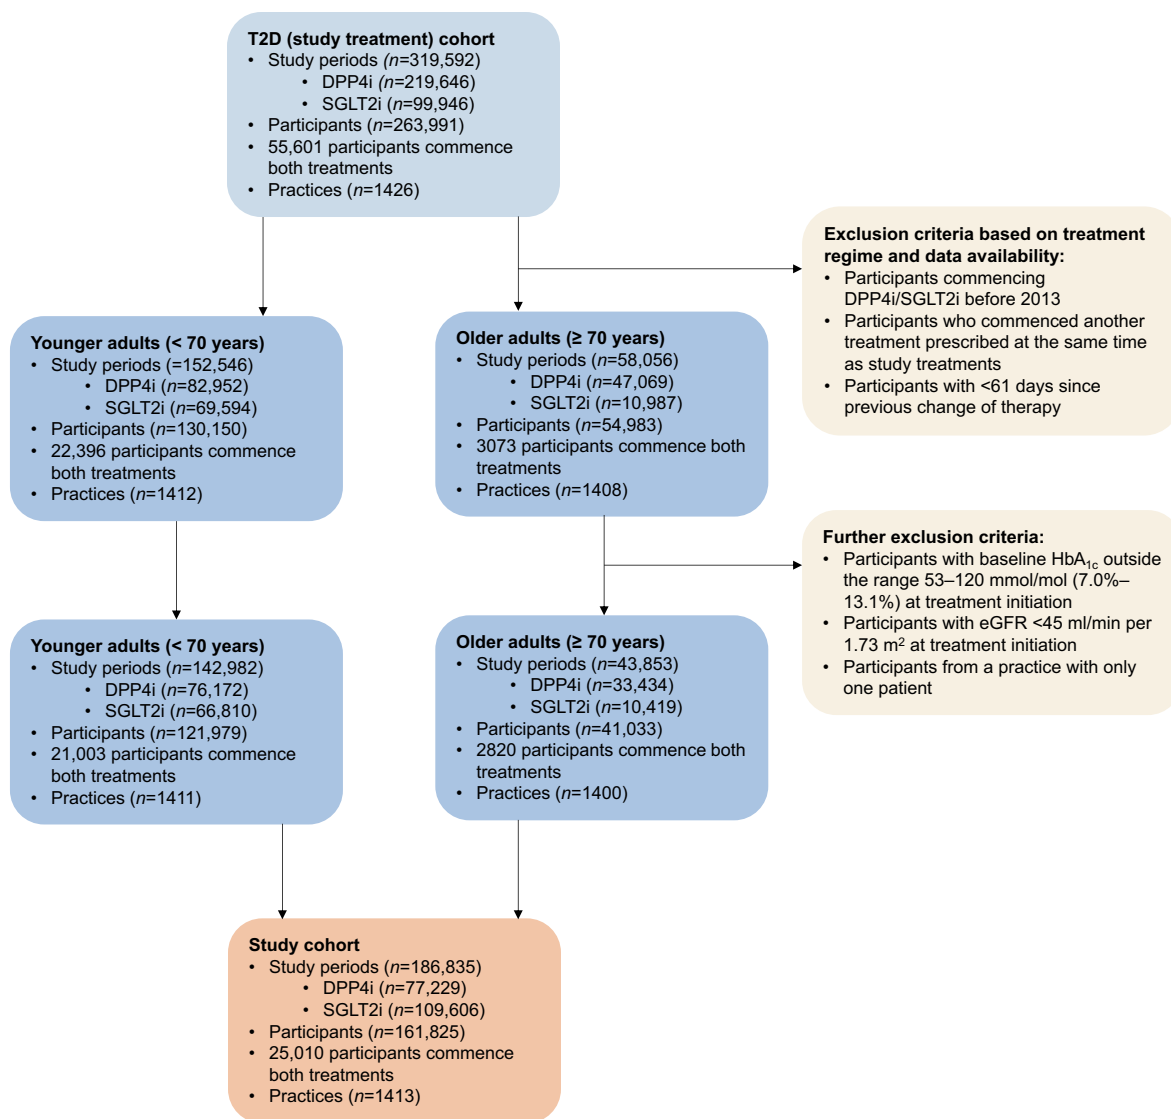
**T2D (study treatment) cohort**
- Study periods ($n$=319,592)
  - DPP4i ($n$=219,646)
  - SGLT2i ($n$=99,946)
- Participants ($n$=263,991)
- 55,601 participants commence both treatments
- Practices ($n$=1426)

**Exclusion criteria based on treatment regime and data availability:**
- Participants commencing DPP4i/SGLT2i before 2013
- Participants who commenced another treatment prescribed at the same time as study treatments
- Participants with <61 days since previous change of therapy

**Younger adults (< 70 years)**
- Study periods (=152,546)
  - DPP4i ($n$=82,952)
  - SGLT2i ($n$=69,594)
- Participants ($n$=130,150)
- 22,396 participants commence both treatments
- Practices ($n$=1412)

**Older adults (≥ 70 years)**
- Study periods ($n$=58,056)
  - DPP4i ($n$=47,069)
  - SGLT2i ($n$=10,987)
- Participants ($n$=54,983)
- 3073 participants commence both treatments
- Practices ($n$=1408)

**Further exclusion criteria:**
- Participants with baseline $HbA_{1c}$ outside the range 53–120 mmol/mol (7.0%–13.1%) at treatment initiation
- Participants with eGFR <45 ml/min per 1.73 $m^2$ at treatment initiation
- Participants from a practice with only one patient

**Younger adults (< 70 years)**
- Study periods ($n$=142,982)
  - DPP4i ($n$=76,172)
  - SGLT2i ($n$=66,810)
- Participants ($n$=121,979)
- 21,003 participants commence both treatments
- Practices ($n$=1411)

**Older adults (≥ 70 years)**
- Study periods ($n$=43,853)
  - DPP4i ($n$=33,434)
  - SGLT2i ($n$=10,419)
- Participants ($n$=41,033)
- 2820 participants commence both treatments
- Practices ($n$=1400)

**Study cohort**
- Study periods ($n$=186,835)
  - DPP4i ($n$=77,229)
  - SGLT2i ($n$=109,606)
- Participants ($n$=161,825)
- 25,010 participants commence both treatments
- Practices ($n$=1413)